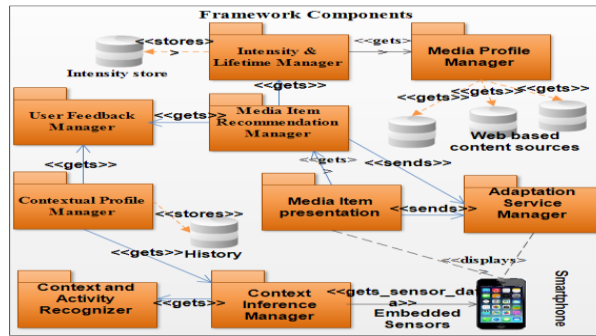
Framework Components

<<stores>>
Intensity & Lifetime Manager
<<gets>>
Media Profile Manager
Intensity store
<<gets>>
<<gets>>
<<gets>>
<<gets>>
User Feedback Manager
<<gets>>
Media Item Recommendation Manager
Web based content sources
<<gets>>
<<gets>>
<<sends>>
Contextual Profile Manager
Media Item presentation
Adaptation Service Manager
<<stores>>
<<sends>>
<<gets>>
History
<<displays>>
Smartphone
Context and Activity Recognizer
<<gets>>
Context Inference Manager
<<gets_sensor_data>>
Embedded Sensors